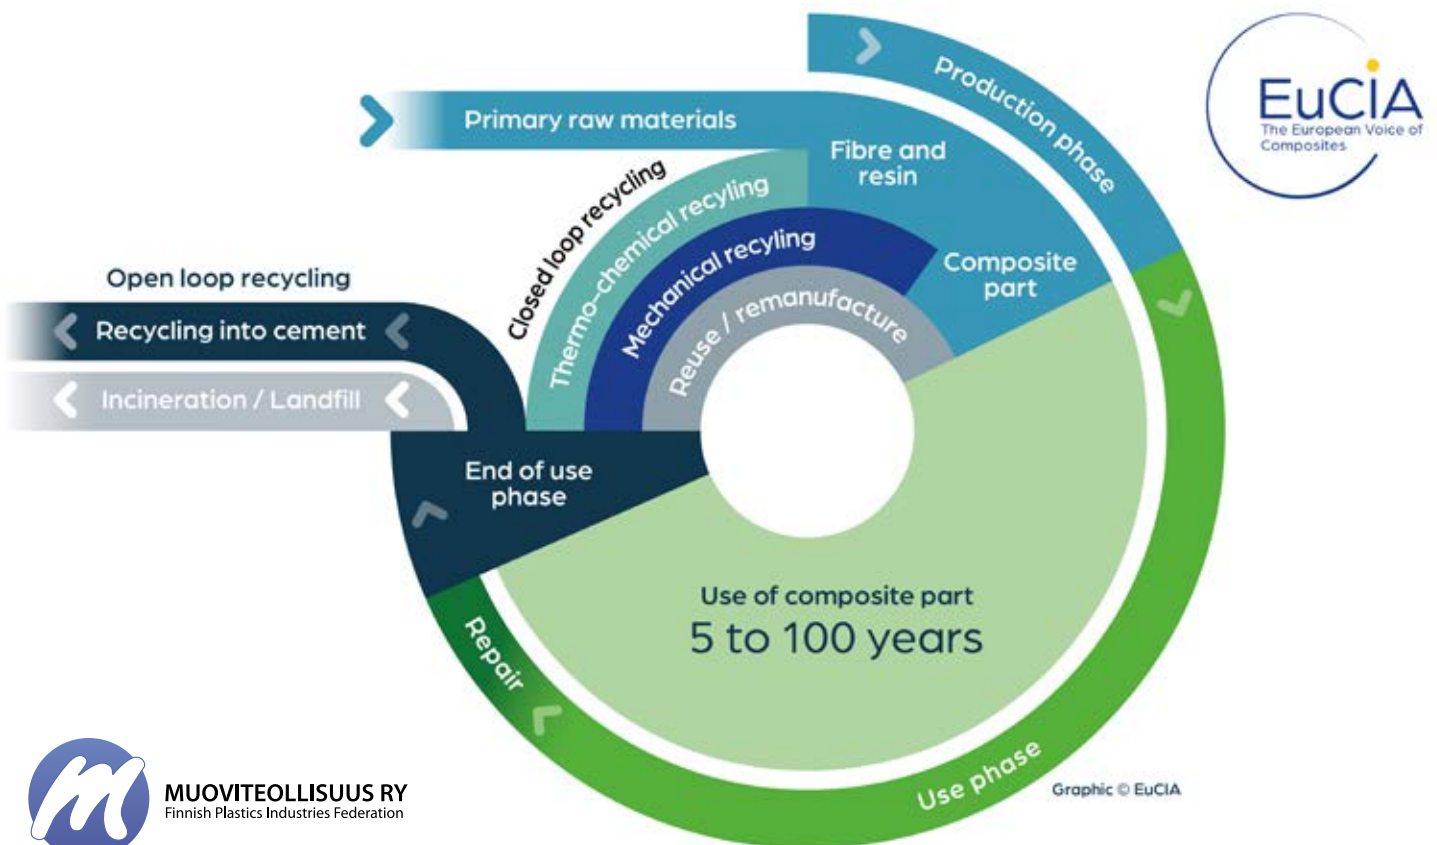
Production phase

Primary raw materials

EuCIA
The European Voice of Composites

Fibre and resin

Closed loop recycling

Thermo-chemical recyling

Mechanical recyling

Composite part

Open loop recycling

Recycling into cement

Incineration / Landfill

Reuse / remanufacture

End of use phase

Use of composite part
5 to 100 years

Repair

Use phase

Graphic © EuCIA

MUOVITEOLLISUUS RY
Finnish Plastics Industries Federation